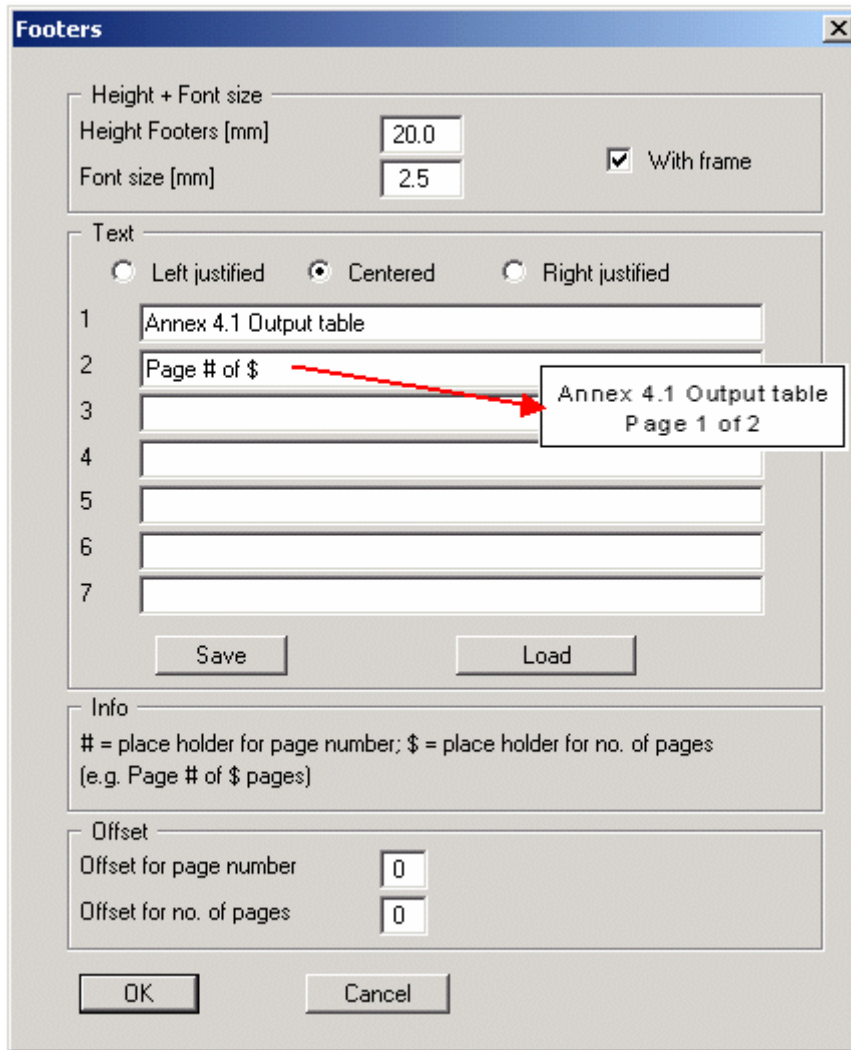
Footers

Height + Font size

Height Footers [mm] 20.0

Font size [mm] 2.5

With frame

Text

Left justified Centered Right justified

1 Annex 4.1 Output table

2 Page # of \$

Annex 4.1 Output table
Page 1 of 2

3

4

5

6

7

Save Load

Info

# = place holder for page number; \$ = place holder for no. of pages (e.g. Page # of \$ pages)

Offset

Offset for page number 0

Offset for no. of pages 0

OK Cancel